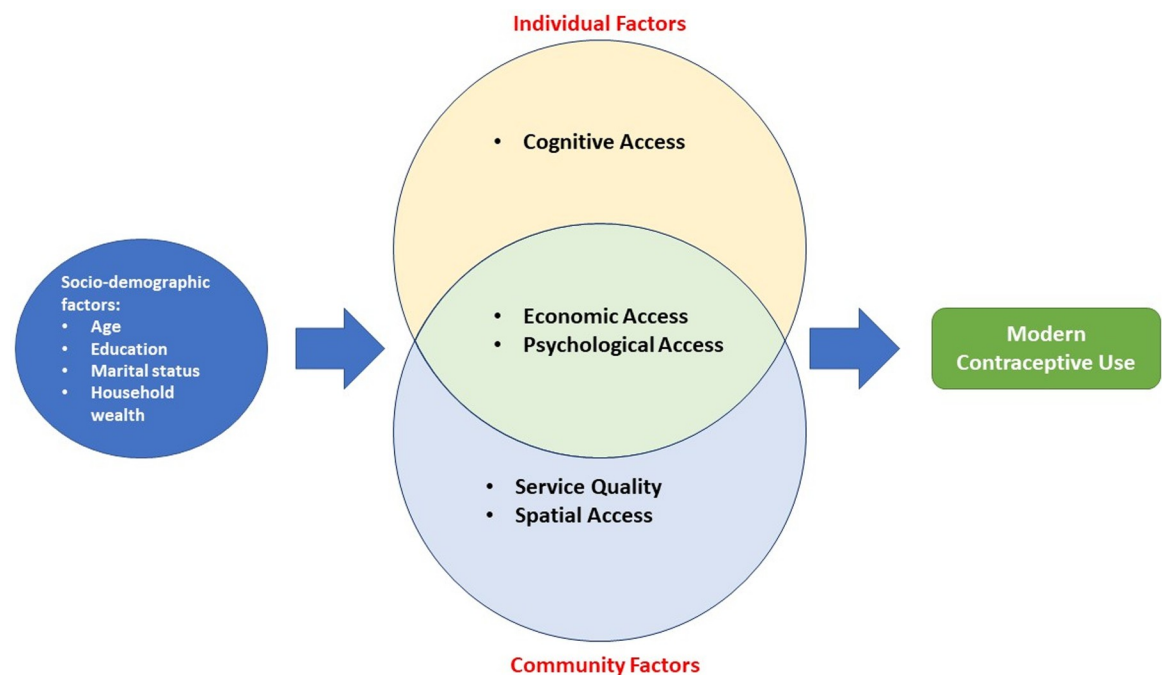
Individual Factors

Socio-demographic factors:
- Age
- Education
- Marital status
- Household wealth

- Cognitive Access

- Economic Access
- Psychological Access

- Service Quality
- Spatial Access

Modern Contraceptive Use

Community Factors